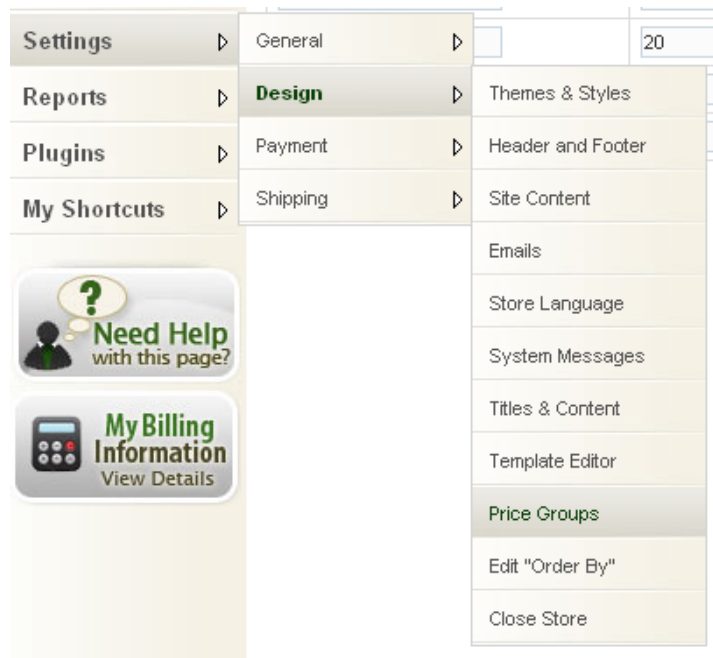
Settings
Reports
Plugins
My Shortcuts

General
Design
Payment
Shipping

20

Themes & Styles
Header and Footer
Site Content
Emails
Store Language
System Messages
Titles & Content
Template Editor
Price Groups
Edit "Order By"
Close Store

?
Need Help
with this page?

My Billing
Information
View Details